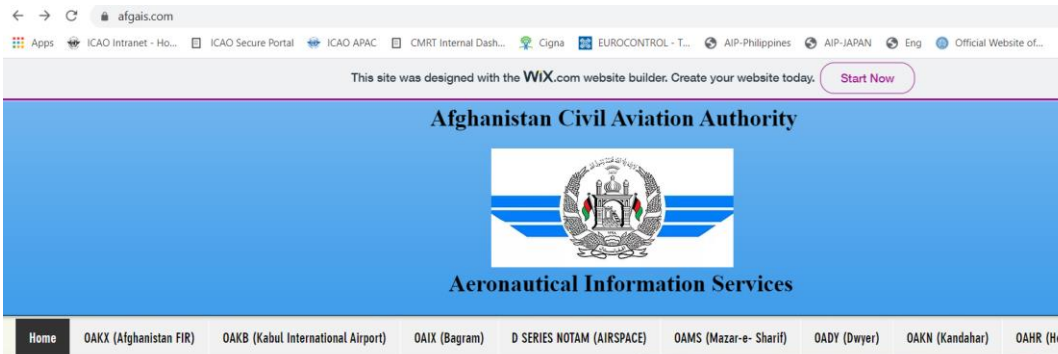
afgais.com

Apps ICAO Intranet - Ho... ICAO Secure Portal ICAO APAC CMRT Internal Dash... Cigna EUROCONTROL - T... AIP-Philippines AIP-JAPAN Eng Official Website of...

This site was designed with the WIX.com website builder. Create your website today. Start Now

Afghanistan Civil Aviation Authority

Aeronautical Information Services

Home | OAKX (Afghanistan FIR) | OAKB (Kabul International Airport) | OAIX (Bagram) | D SERIES NOTAM (AIRSPACE) | OAMS (Mazar-e- Sharif) | OADY (Dwyer) | OAKN (Kandahar) | OAHR (H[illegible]